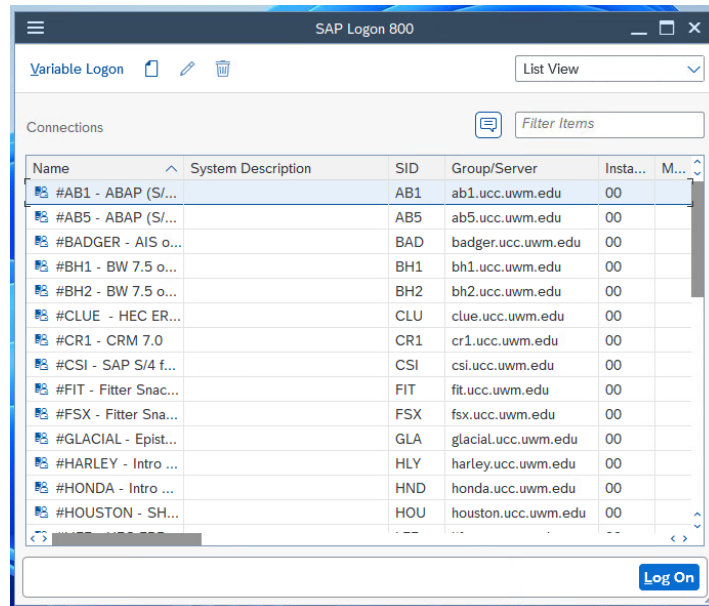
SAP Logon 800

Variable Logon

List View

Connections

Filter Items

| Name | System Description | SID | Group/Server | Insta... | M... |
|---|---|---|---|---|---|
| #AB1 - ABAP (S/... | | AB1 | ab1.ucc.uwm.edu | 00 | |
| #AB5 - ABAP (S/... | | AB5 | ab5.ucc.uwm.edu | 00 | |
| #BADGER - AIS o... | | BAD | badger.ucc.uwm.edu | 00 | |
| #BH1 - BW 7.5 o... | | BH1 | bh1.ucc.uwm.edu | 00 | |
| #BH2 - BW 7.5 o... | | BH2 | bh2.ucc.uwm.edu | 00 | |
| #CLUE - HEC ER... | | CLU | clue.ucc.uwm.edu | 00 | |
| #CR1 - CRM 7.0 | | CR1 | cr1.ucc.uwm.edu | 00 | |
| #CSI - SAP S/4 f... | | CSI | csi.ucc.uwm.edu | 00 | |
| #FIT - Fitter Snac... | | FIT | fit.ucc.uwm.edu | 00 | |
| #FSX - Fitter Sna... | | FSX | fsx.ucc.uwm.edu | 00 | |
| #GLACIAL - Epist... | | GLA | glacial.ucc.uwm.edu | 00 | |
| #HARLEY - Intro ... | | HLY | harley.ucc.uwm.edu | 00 | |
| #HONDA - Intro ... | | HND | honda.ucc.uwm.edu | 00 | |
| #HOUSTON - SH... | | HOU | houston.ucc.uwm.edu | 00 | |
| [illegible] | | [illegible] | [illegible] | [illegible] | |

Log On